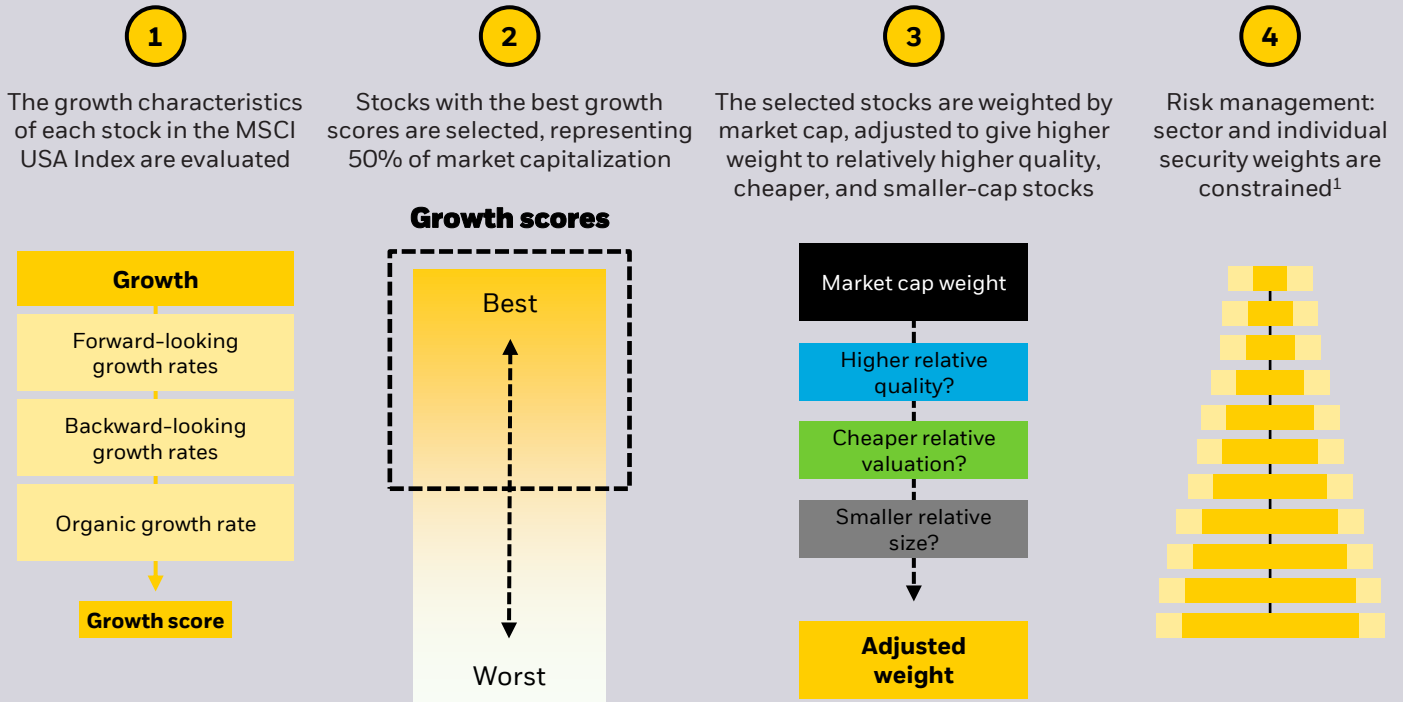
1

The growth characteristics of each stock in the MSCI USA Index are evaluated

Growth

Forward-looking growth rates

Backward-looking growth rates

Organic growth rate

Growth score

2

Stocks with the best growth scores are selected, representing 50% of market capitalization

Growth scores

Best

Worst

3

The selected stocks are weighted by market cap, adjusted to give higher weight to relatively higher quality, cheaper, and smaller-cap stocks

Market cap weight

Higher relative quality?

Cheaper relative valuation?

Smaller relative size?

Adjusted weight

4

Risk management: sector and individual security weights are constrained$^1$